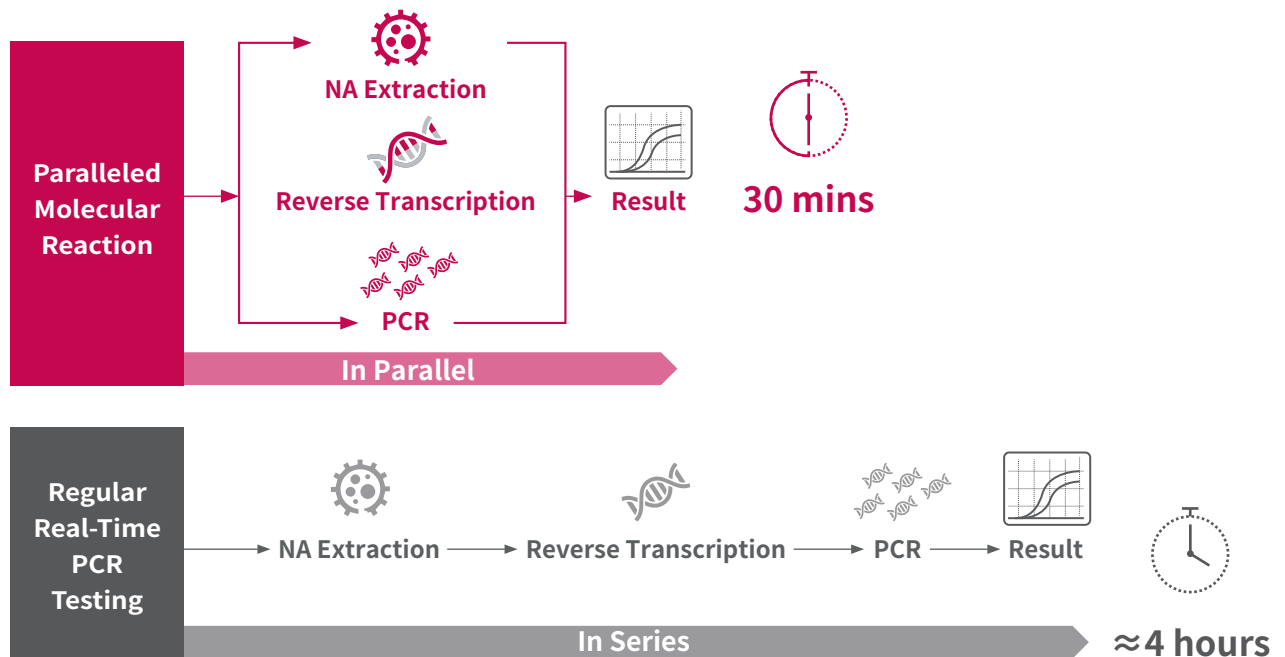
Paralleled Molecular Reaction

NA Extraction

Reverse Transcription

PCR

Result

30 mins

In Parallel

Regular Real-Time PCR Testing

NA Extraction

Reverse Transcription

PCR

Result

In Series

≈4 hours